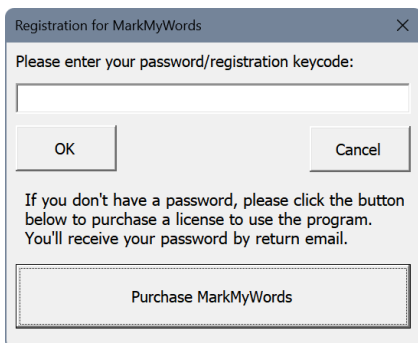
Registration for MarkMyWords

X

Please enter your password/registration keycode:

OK

Cancel

If you don't have a password, please click the button below to purchase a license to use the program. You'll receive your password by return email.

Purchase MarkMyWords